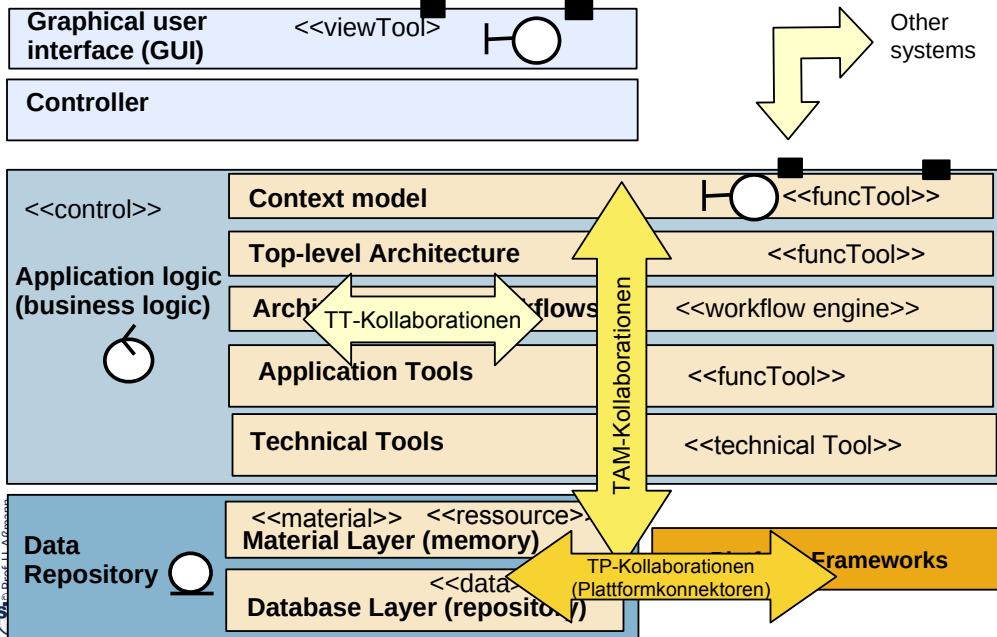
Graphical user interface (GUI)

<<viewTool>

Other systems

Controller

<<control>>

Application logic (business logic)

Context model

<<funcTool>>

Top-level Architecture

<<funcTool>>

Archi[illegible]flows

TT-Kollaborationen

<<workflow engine>>

Application Tools

<<funcTool>>

Technical Tools

<<technical Tool>>

TAM-Kollaborationen

Data Repository

<<material>>

<<ressource>>

Material Layer (memory)

<<data>

Database Layer (reposit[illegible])

TP-Kollaborationen (Plattformkonnektoren)

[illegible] Frameworks

© Prof. U. Aßmann